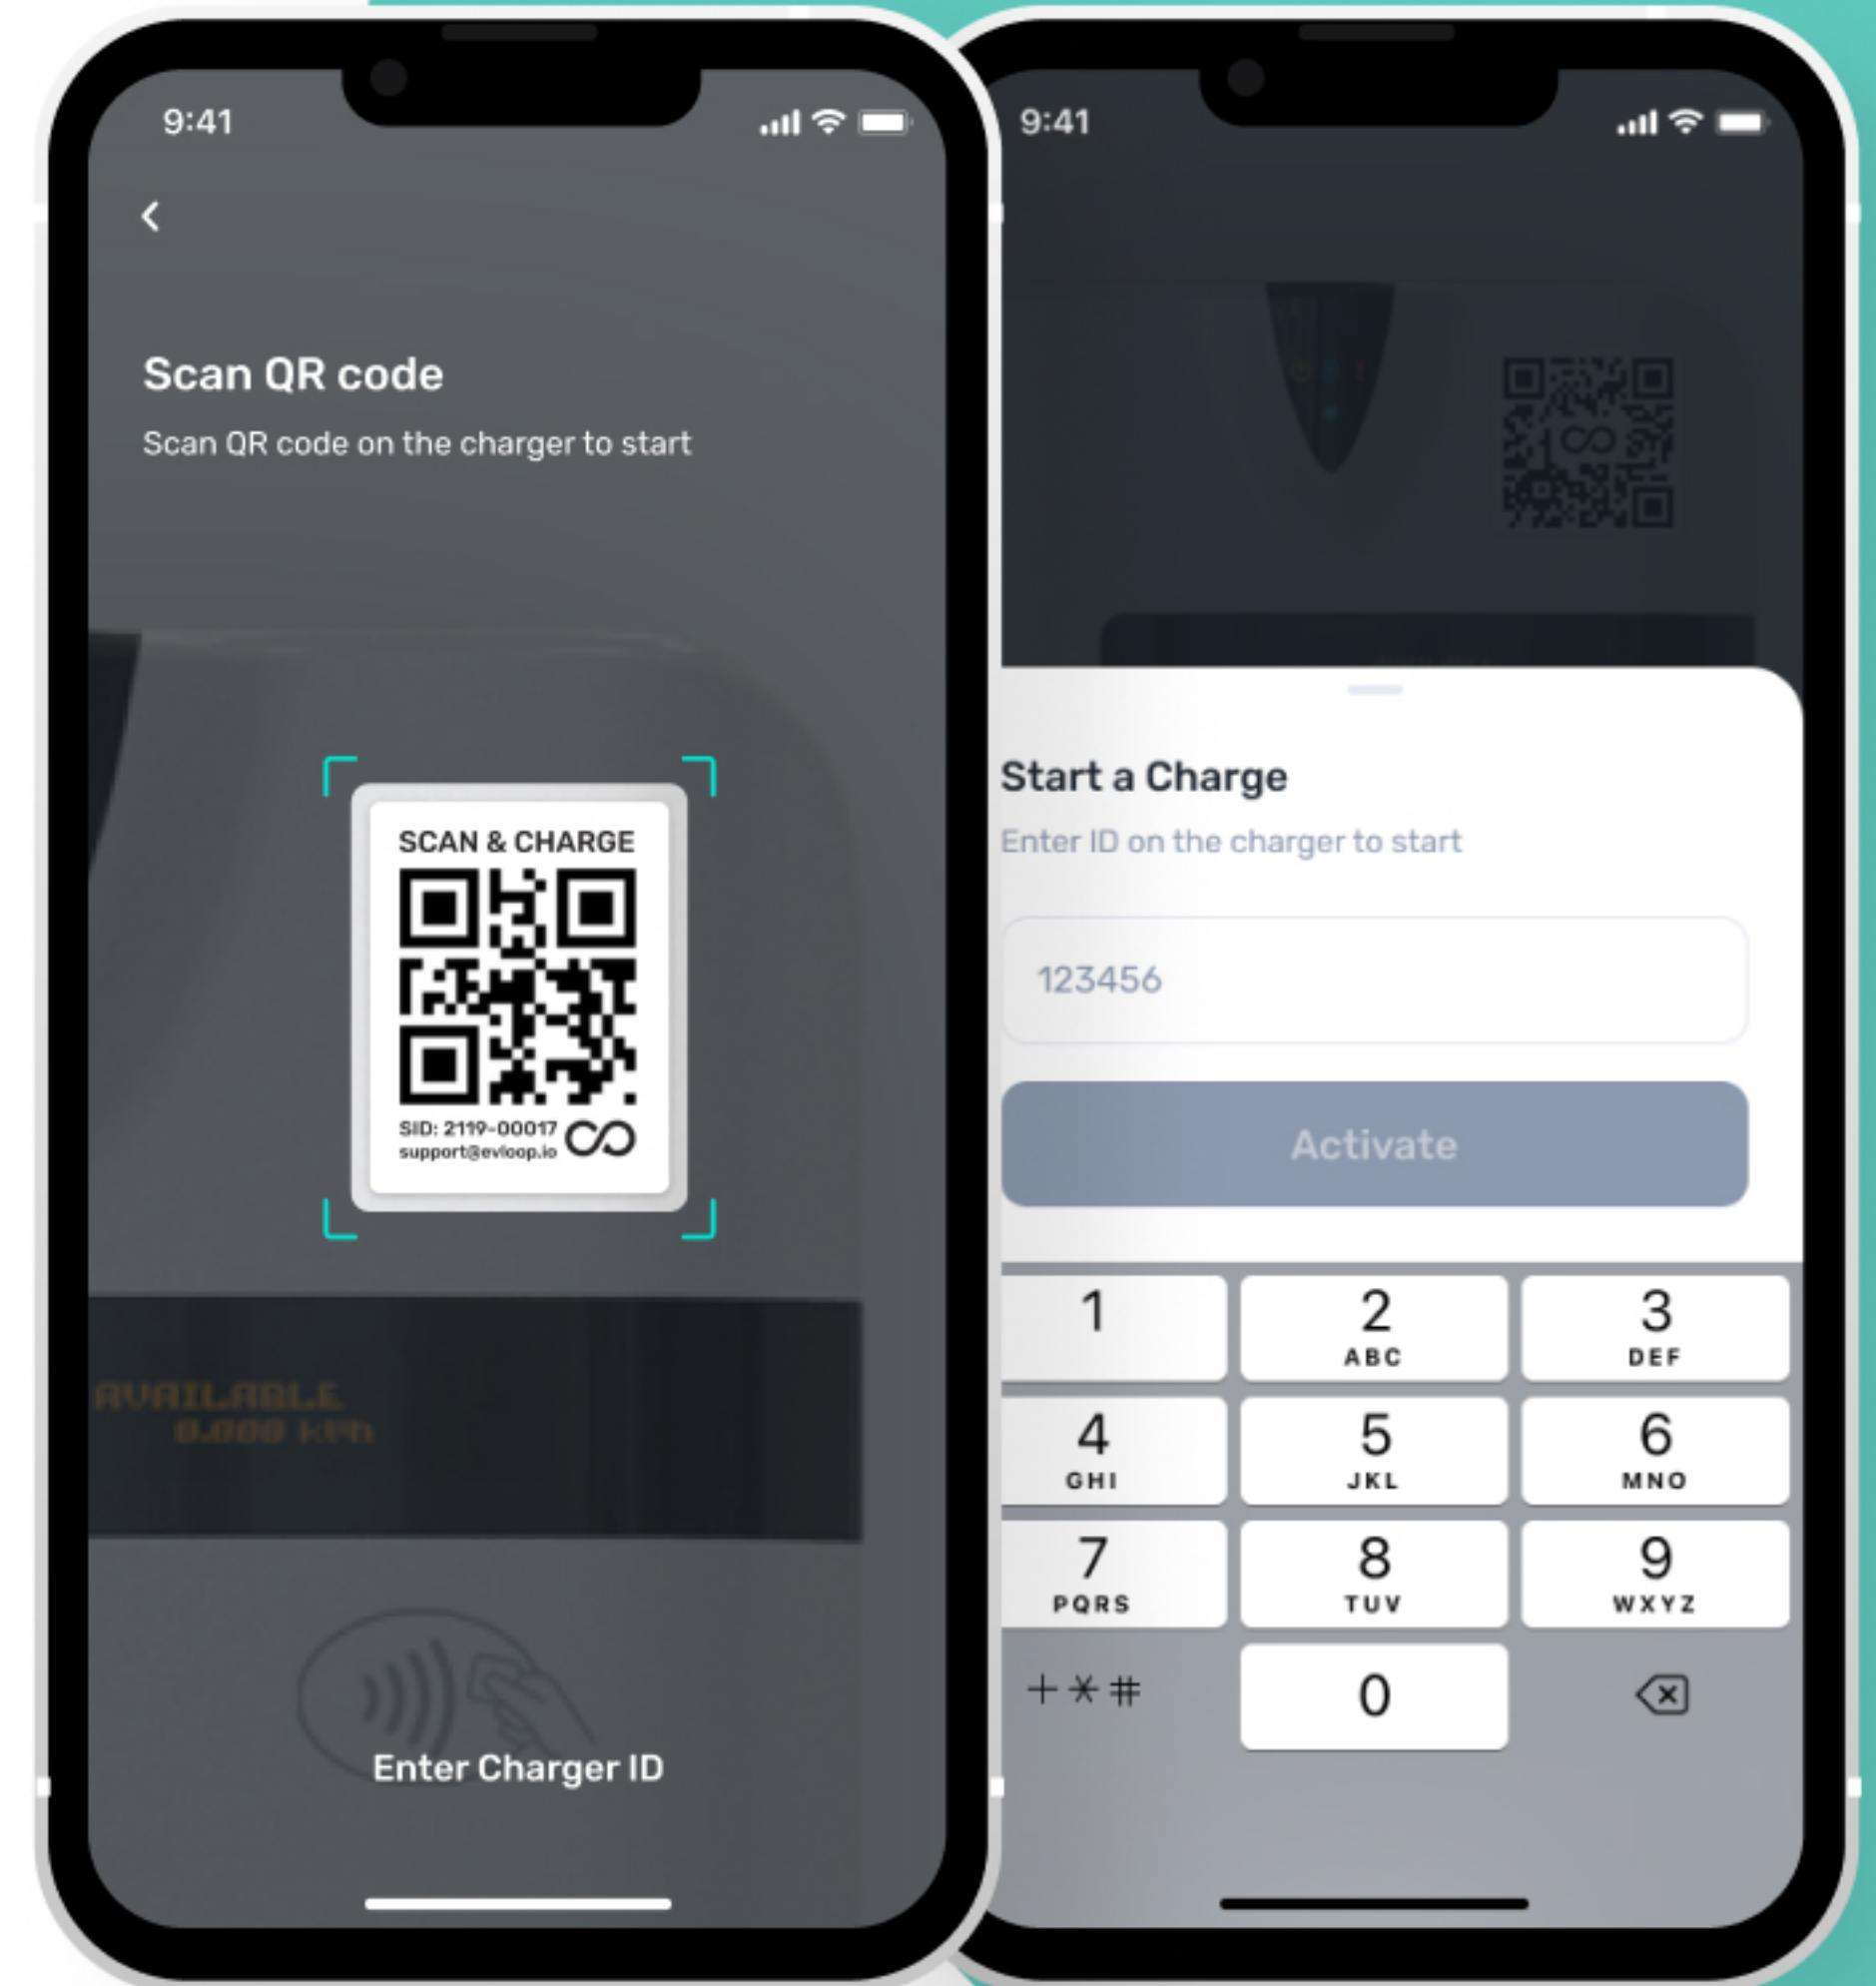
9:41

<

Scan QR code

Scan QR code on the charger to start

SCAN & CHARGE

SID: 2119-00017
support@evloop.io

AVAILABLE
0.000 kWh

Enter Charger ID

9:41

Start a Charge

Enter ID on the charger to start

123456

Activate

| 1 | 2 ABC | 3 DEF |
|---|---|---|
| 4 GHI | 5 JKL | 6 MNO |
| 7 PQRS | 8 TUV | 9 WXYZ |
| + * # | 0 | ⌫ |